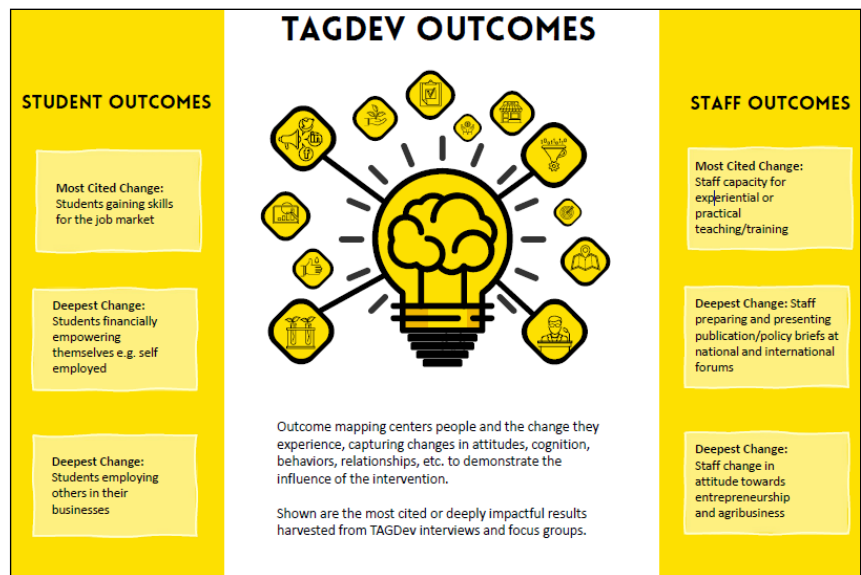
TAGDEV OUTCOMES

STUDENT OUTCOMES

Most Cited Change: Students gaining skills for the job market

Deepest Change: Students financially empowering themselves e.g. self employed

Deepest Change: Students employing others in their businesses

Outcome mapping centers people and the change they experience, capturing changes in attitudes, cognition, behaviors, relationships, etc. to demonstrate the influence of the intervention.

Shown are the most cited or deeply impactful results harvested from TAGDev interviews and focus groups.

STAFF OUTCOMES

Most Cited Change: Staff capacity for experiential or practical teaching/training

Deepest Change: Staff preparing and presenting publication/policy briefs at national and international forums

Deepest Change: Staff change in attitude towards entrepreneurship and agribusiness